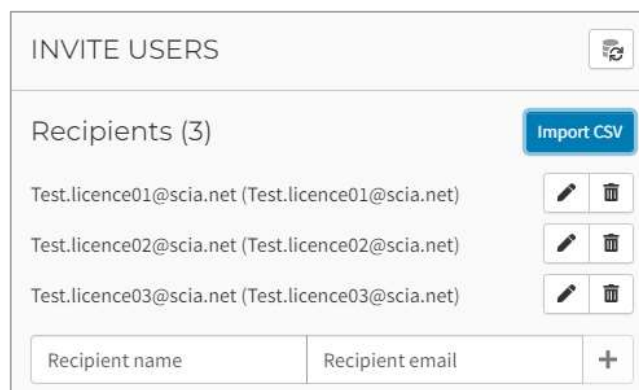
INVITE USERS

Recipients (3)

Import CSV

Test.licence01@scia.net (Test.licence01@scia.net)

Test.licence02@scia.net (Test.licence02@scia.net)

Test.licence03@scia.net (Test.licence03@scia.net)

Recipient name

Recipient email

+